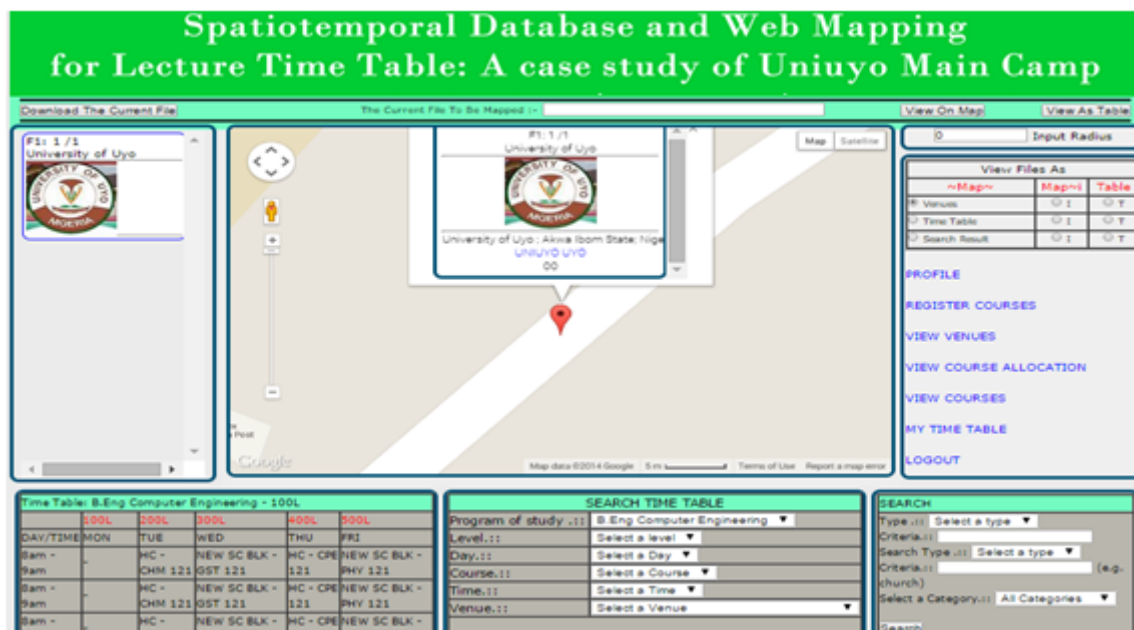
Spatiotemporal Database and Web Mapping for Lecture Time Table: A case study of Uniuyo Main Camp

Download The Current File
The Current File To Be Mapped :-
View On Map
View As Table

F1: 1 /1
University of Uyo

UNIVERSITY OF UYO
MOERA

F1: 1 /1
University of Uyo
University of Uyo ; Akwa Ibom State; Nige
UNIUYO UYO
00

Map
Satellite

Google
Map data ©2014 Google
5 mi
Terms of Use
Report a map error

0
Input Radius

View Files As
~Map~
Map~i
Table
Venues
Time Table
Search Result

PROFILE
REGISTER COURSES
VIEW VENUES
VIEW COURSE ALLOCATION
VIEW COURSES
MY TIME TABLE
LOGOUT

Time Table: B.Eng Computer Engineering - 100L

| | 100L | 200L | 300L | 400L | 500L |
|---|---|---|---|---|---|
| DAY/TIME | MON | TUE | WED | THU | FRI |
| 8am - 9am | _ | HC - CHM 121 | NEW SC BLK - GST 121 | HC - CPE 121 | NEW SC BLK - PHY 121 |
| 8am - 9am | _ | HC - CHM 121 | NEW SC BLK - GST 121 | HC - CPE 121 | NEW SC BLK - PHY 121 |
| 8am - | | HC - | NEW SC BLK - | HC - CPE | NEW SC BLK - |

SEARCH TIME TABLE
Program of study .:: B.Eng Computer Engineering
Level.:: Select a level
Day.:: Select a Day
Course.:: Select a Course
Time.:: Select a Time
Venue.:: Select a Venue

SEARCH
Type .:: Select a type
Criteria.::
Search Type .:: Select a type
Criteria.:: (e.g. church)
Select a Category.:: All Categories
Search